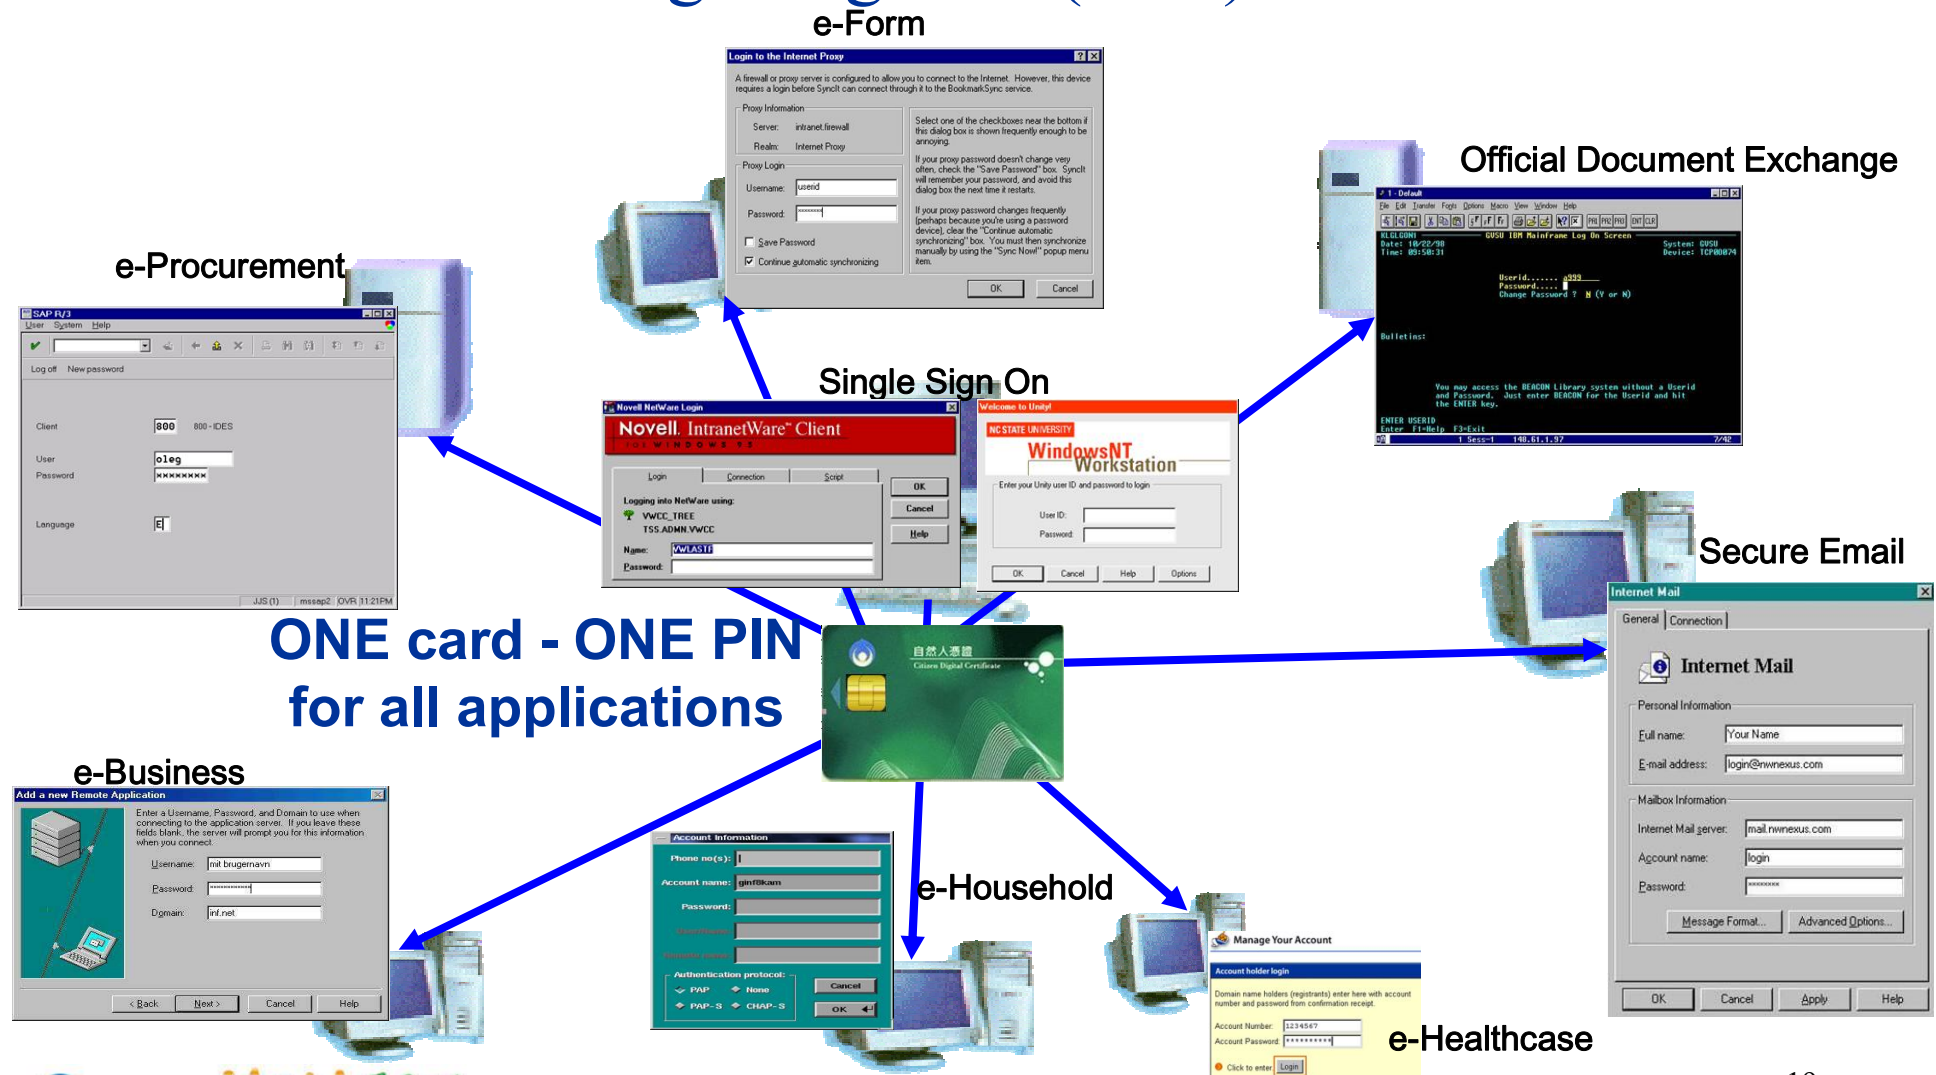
e-Form

Login to the Internet Proxy

A firewall or proxy server is configured to allow you to connect to the Internet. However, this device requires a login before SyncIt can connect through it to the BookmarkSync service.

Proxy Information
Server: intranet.firewall
Realm: Internet Proxy

Proxy Login
Username: userid
Password: ********

Save Password
Continue automatic synchronizing

Select one of the checkboxes near the bottom if this dialog box is shown frequently enough to be annoying.

If your proxy password doesn't change very often, check the "Save Password" box. SyncIt will remember your password, and avoid this dialog box the next time it restarts.

If your proxy password changes frequently (perhaps because you're using a password device), clear the "Continue automatic synchronizing" box. You must then synchronize manually by using the "Sync Now!" popup menu item.

OK Cancel

Official Document Exchange

1 - Default
File Edit Transfer Fonts Options Macro View Window Help
KLGLGON1 GUSU IBM Mainframe Log On Screen
Date: 10/22/98 System: GUSU
Time: 09:50:31 Device: TCP00074
Userid....... g999
Password.....
Change Password ? N (Y or N)
Bulletins:
You may access the BEACON Library system without a Userid and Password. Just enter BEACON for the Userid and hit the ENTER key.
ENTER USERID
Enter F1=Help F3=Exit
1 Sess-1 148.61.1.97 7/42

e-Procurement

SAP R/3
User System Help
Log off New password
Client 800 800 - IDES
User oleg
Password ********
Language E
JJS (1) mssap2 OVR 11:21PM

Single Sign On

Novell NetWare Login
Novell. IntranetWare Client
FOR WINDOWS 95
Login Connection Script
Logging into NetWare using:
VWCC_TREE
TSS.ADMN.VWCC
Name: VWLASTF
Password:
OK Cancel Help

Welcome to Unity
NC STATE UNIVERSITY
WindowsNT Workstation
Enter your Unity user ID and password to login
User ID:
Password:
OK Cancel Help Options

Secure Email

Internet Mail
General Connection
Internet Mail
Personal Information
Full name: Your Name
E-mail address: login@nwnexus.com
Mailbox Information
Internet Mail server: mail.nwnexus.com
Account name: login
Password: ********
Message Format... Advanced Options...
OK Cancel Apply Help

ONE card - ONE PIN
for all applications

自然人憑證
Citizen Digital Certificate

e-Business

Add a new Remote Application
Enter a Username, Password, and Domain to use when connecting to the application server. If you leave these fields blank, the server will prompt you for this information when you connect.
Username: mit brugernavn
Password: ***********
Domain: inf.net
< Back Next > Cancel Help

Account Information
Phone no(s):
Account name: ginf8kam
Password:
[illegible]
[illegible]
Authentication protocol:
PAP None
PAP-S CHAP-S
Cancel
OK

e-Household

Manage Your Account
Account holder login
Domain name holders (registrants) enter here with account number and password from confirmation receipt.
Account Number: 1234567
Account Password: **********
Click to enter Login

e-Healthcase